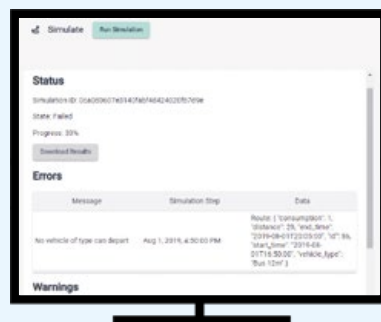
Simulate Run Simulation

Status

Simulation ID: 0ca0b0607e0140fa6f46424020fb7e9e

State: Failed

Progress: 30%

Download Results

Errors

| Message | Simulation Step | Data |
|---|---|---|
| No vehicle of type can depart | Aug 1, 2019, 4:50:00 PM | Route: { "consumption": 1, "distance": 29, "end_time": "2019-08-01T23:05:00", "id": 86, "start_time": "2019-08-01T16:50:00", "vehicle_type": "Bus 12m" } |

Warnings